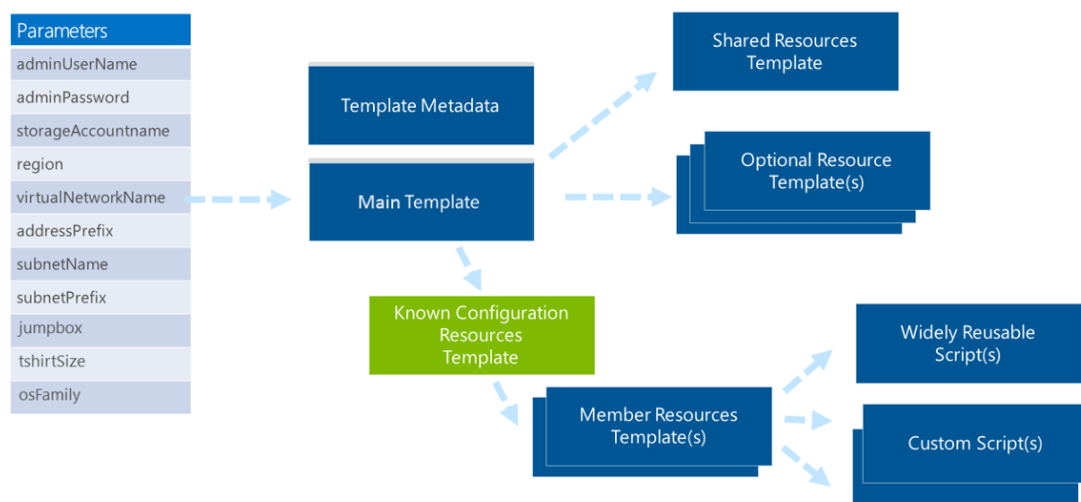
Parameters
adminUserName
adminPassword
storageAccountname
region
virtualNetworkName
addressPrefix
subnetName
subnetPrefix
jumpbox
tshirtSize
osFamily

Template Metadata

Main Template

Shared Resources Template

Optional Resource Template(s)

Known Configuration Resources Template

Member Resources Template(s)

Widely Reusable Script(s)

Custom Script(s)